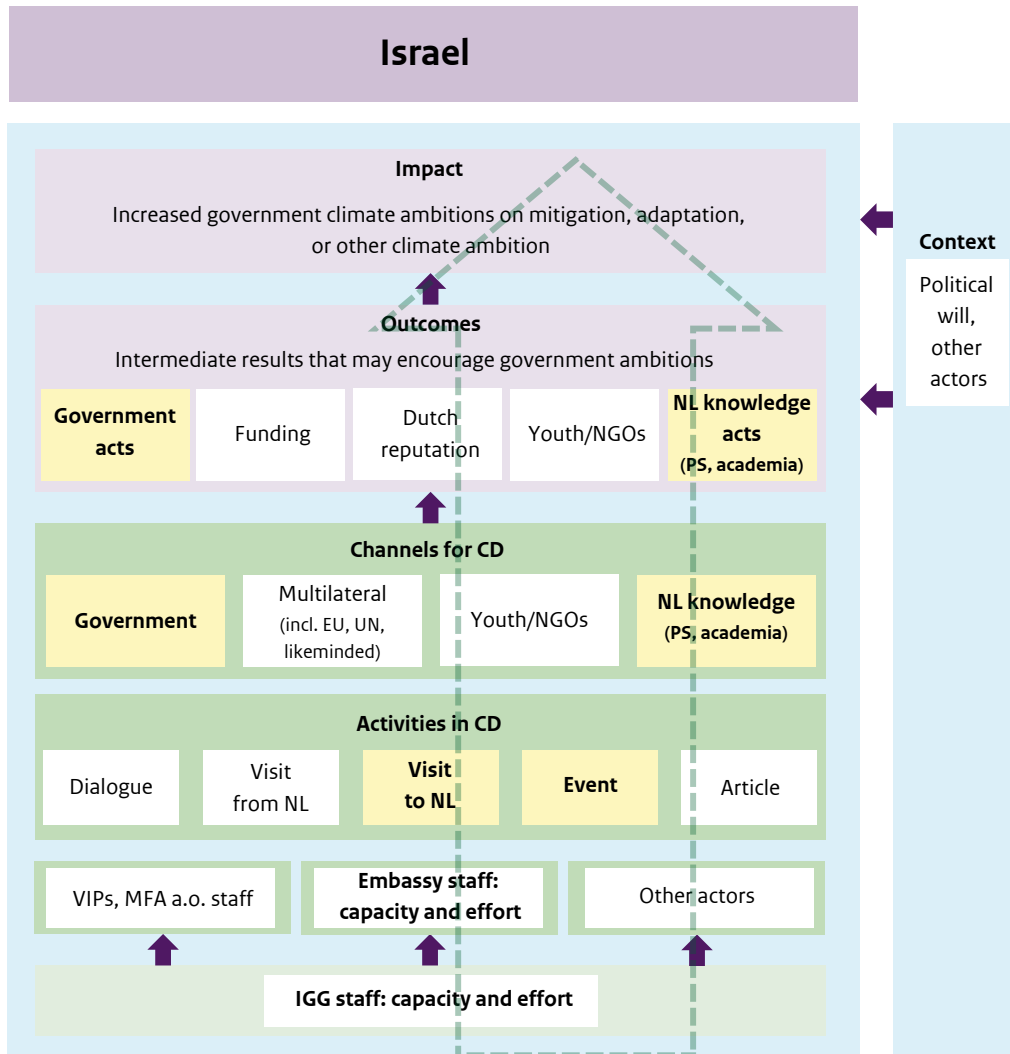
Israel

Impact

Increased government climate ambitions on mitigation, adaptation, or other climate ambition

Outcomes

Intermediate results that may encourage government ambitions

Government acts

Funding

Dutch reputation

Youth/NGOs

NL knowledge acts (PS, academia)

Channels for CD

Government

Multilateral (incl. EU, UN, likeminded)

Youth/NGOs

NL knowledge (PS, academia)

Activities in CD

Dialogue

Visit from NL

Visit to NL

Event

Article

VIPs, MFA a.o. staff

Embassy staff: capacity and effort

Other actors

IGG staff: capacity and effort

Context

Political will, other actors